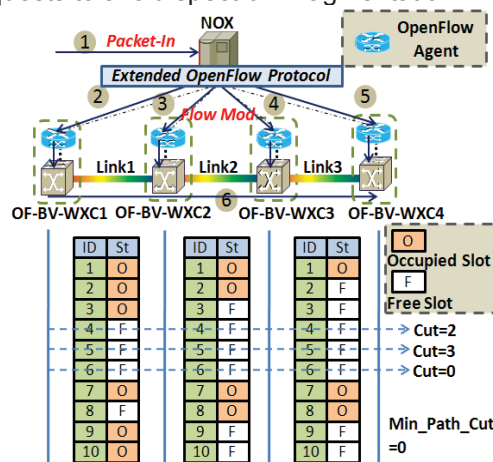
NOX

OpenFlow Agent

1 Packet-In

Extended OpenFlow Protocol

2 3 4 5

Flow Mod

Link1 Link2 Link3

6

OF-BV-WXC1 OF-BV-WXC2 OF-BV-WXC3 OF-BV-WXC4

| ID | St |
|---|---|
| 1 | O |
| 2 | O |
| 3 | O |
| 4 | F |
| 5 | F |
| 6 | F |
| 7 | O |
| 8 | F |
| 9 | O |
| 10 | O |

| ID | St |
|---|---|
| 1 | O |
| 2 | O |
| 3 | F |
| 4 | F |
| 5 | F |
| 6 | F |
| 7 | O |
| 8 | O |
| 9 | F |
| 10 | F |

| ID | St |
|---|---|
| 1 | O |
| 2 | F |
| 3 | F |
| 4 | F |
| 5 | F |
| 6 | F |
| 7 | O |
| 8 | O |
| 9 | F |
| 10 | F |

O Occupied Slot

F Free Slot

Cut=2

Cut=3

Cut=0

Min_Path_Cut =0